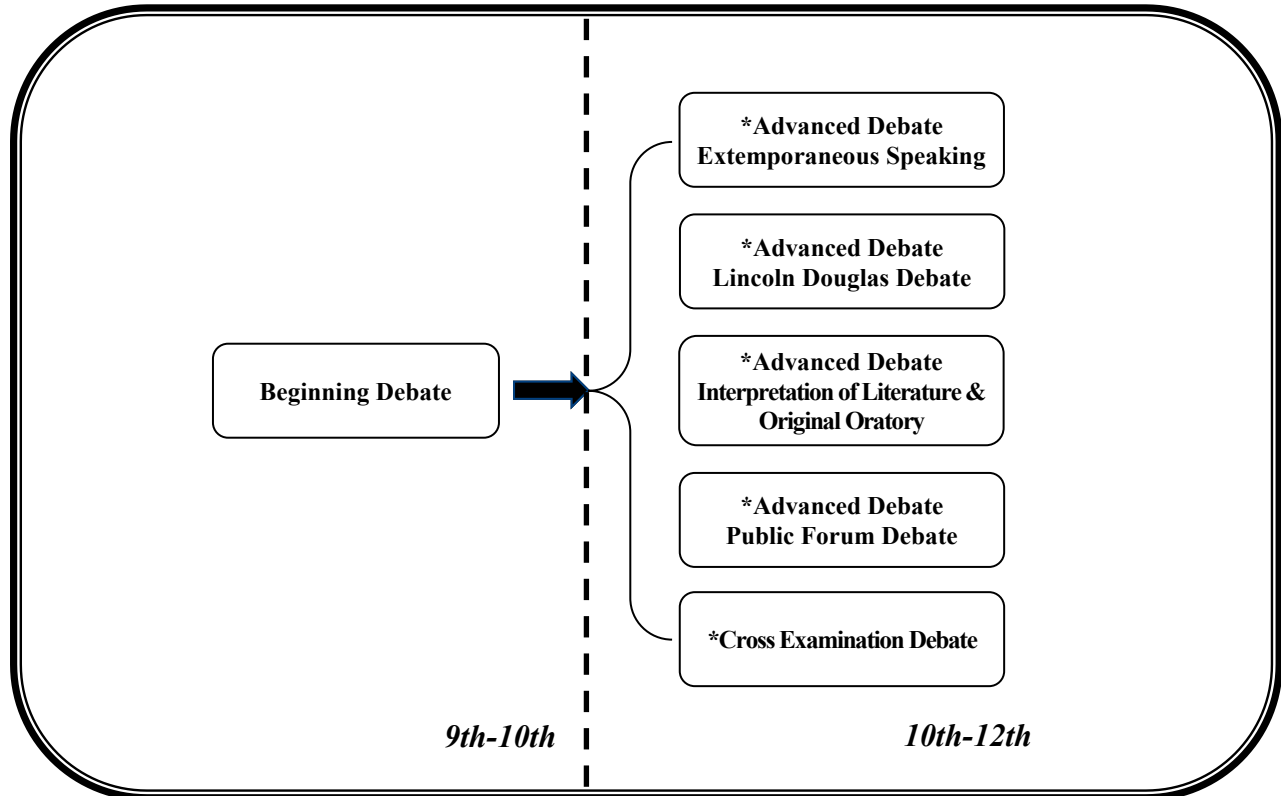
Beginning Debate

*Advanced Debate
Extemporaneous Speaking

*Advanced Debate
Lincoln Douglas Debate

*Advanced Debate
Interpretation of Literature & Original Oratory

*Advanced Debate
Public Forum Debate

*Cross Examination Debate

9th-10th

10th-12th